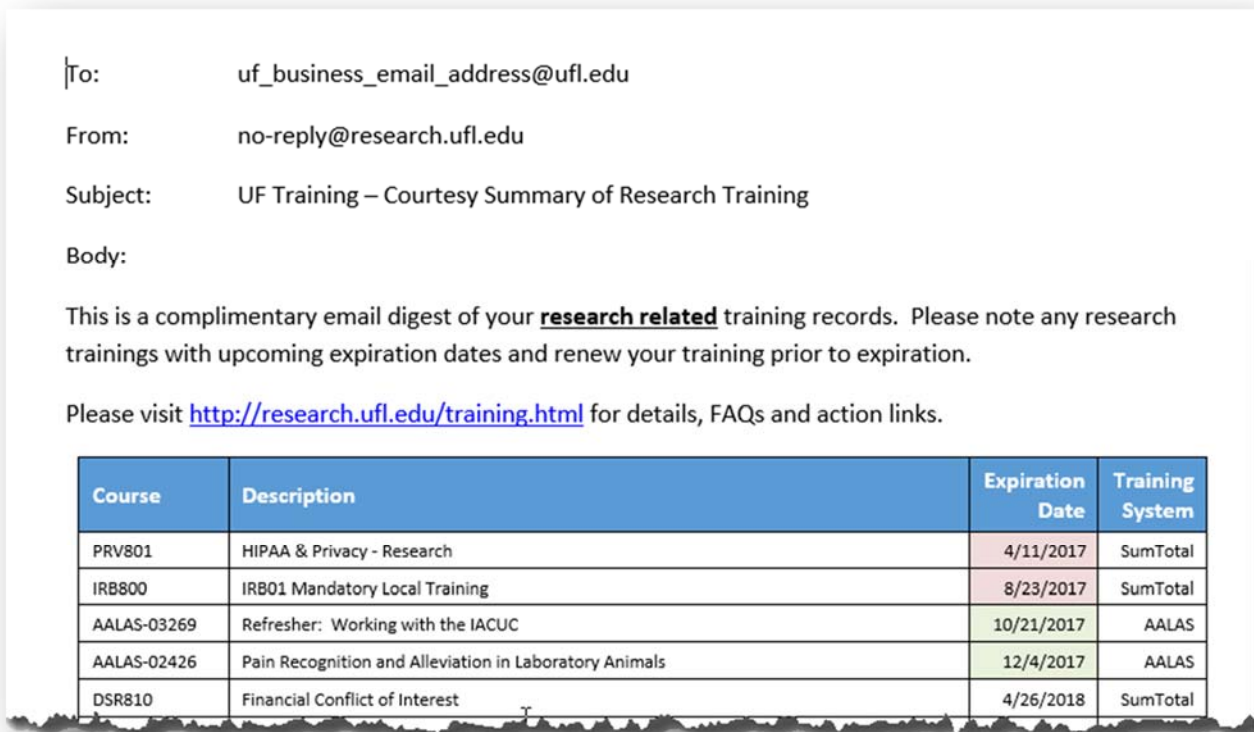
To: uf_business_email_address@ufl.edu

From: no-reply@research.ufl.edu

Subject: UF Training – Courtesy Summary of Research Training

Body:

This is a complimentary email digest of your **research related** training records. Please note any research trainings with upcoming expiration dates and renew your training prior to expiration.

Please visit http://research.ufl.edu/training.html for details, FAQs and action links.

| Course | Description | Expiration Date | Training System |
|---|---|---|---|
| PRV801 | HIPAA & Privacy - Research | 4/11/2017 | SumTotal |
| IRB800 | IRB01 Mandatory Local Training | 8/23/2017 | SumTotal |
| AALAS-03269 | Refresher: Working with the IACUC | 10/21/2017 | AALAS |
| AALAS-02426 | Pain Recognition and Alleviation in Laboratory Animals | 12/4/2017 | AALAS |
| DSR810 | Financial Conflict of Interest | 4/26/2018 | SumTotal |